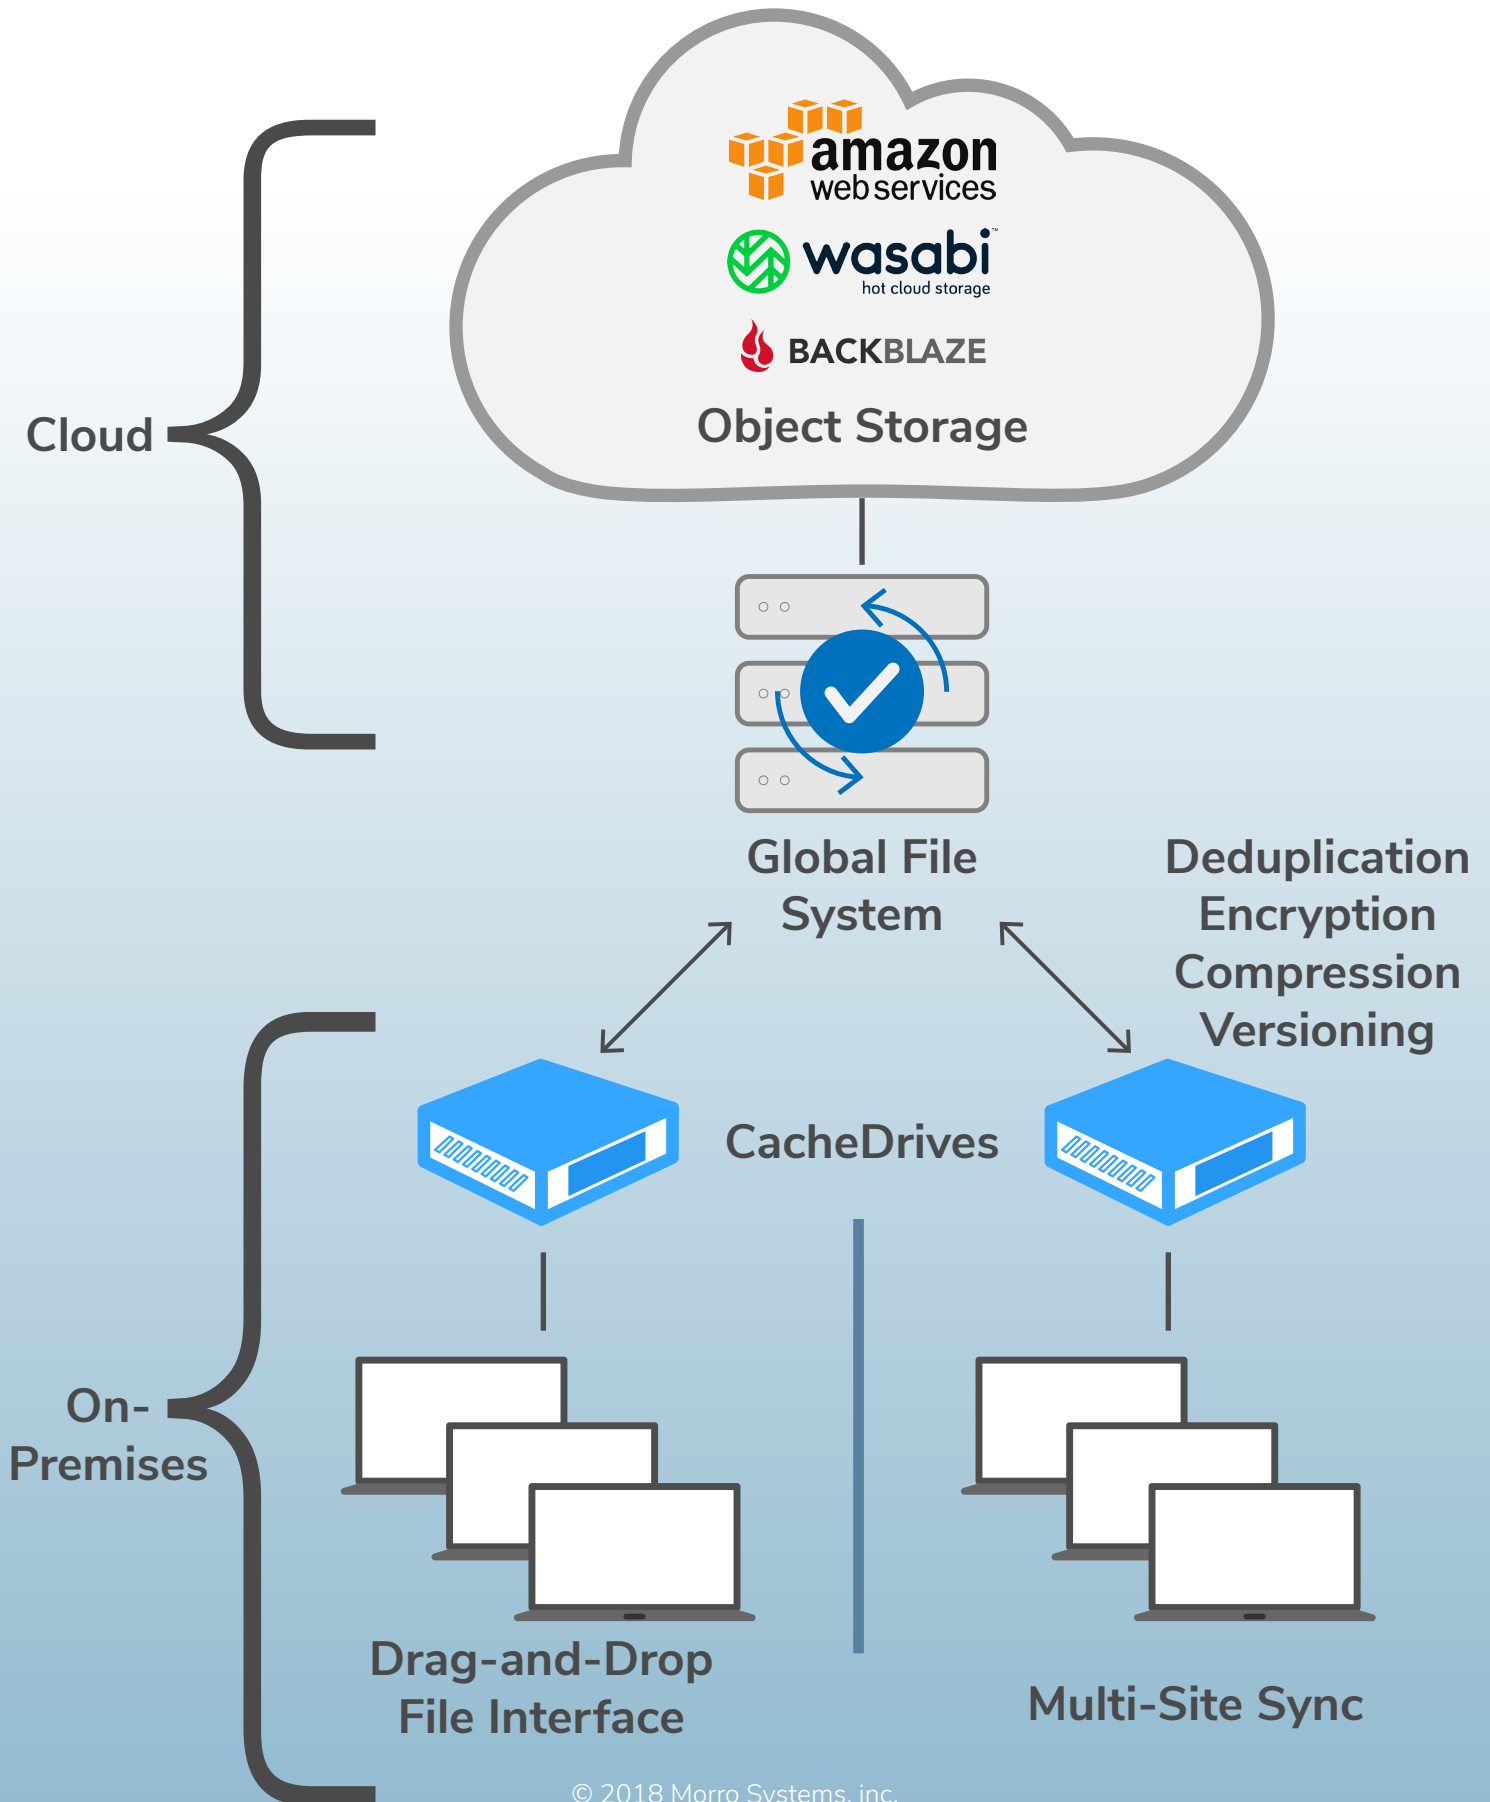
amazon web services

wasabi hot cloud storage

BACKBLAZE

Object Storage

Cloud

Global File System

Deduplication
Encryption
Compression
Versioning

CacheDrives

On-Premises

Drag-and-Drop File Interface

Multi-Site Sync

© 2018 Morro Systems, inc.